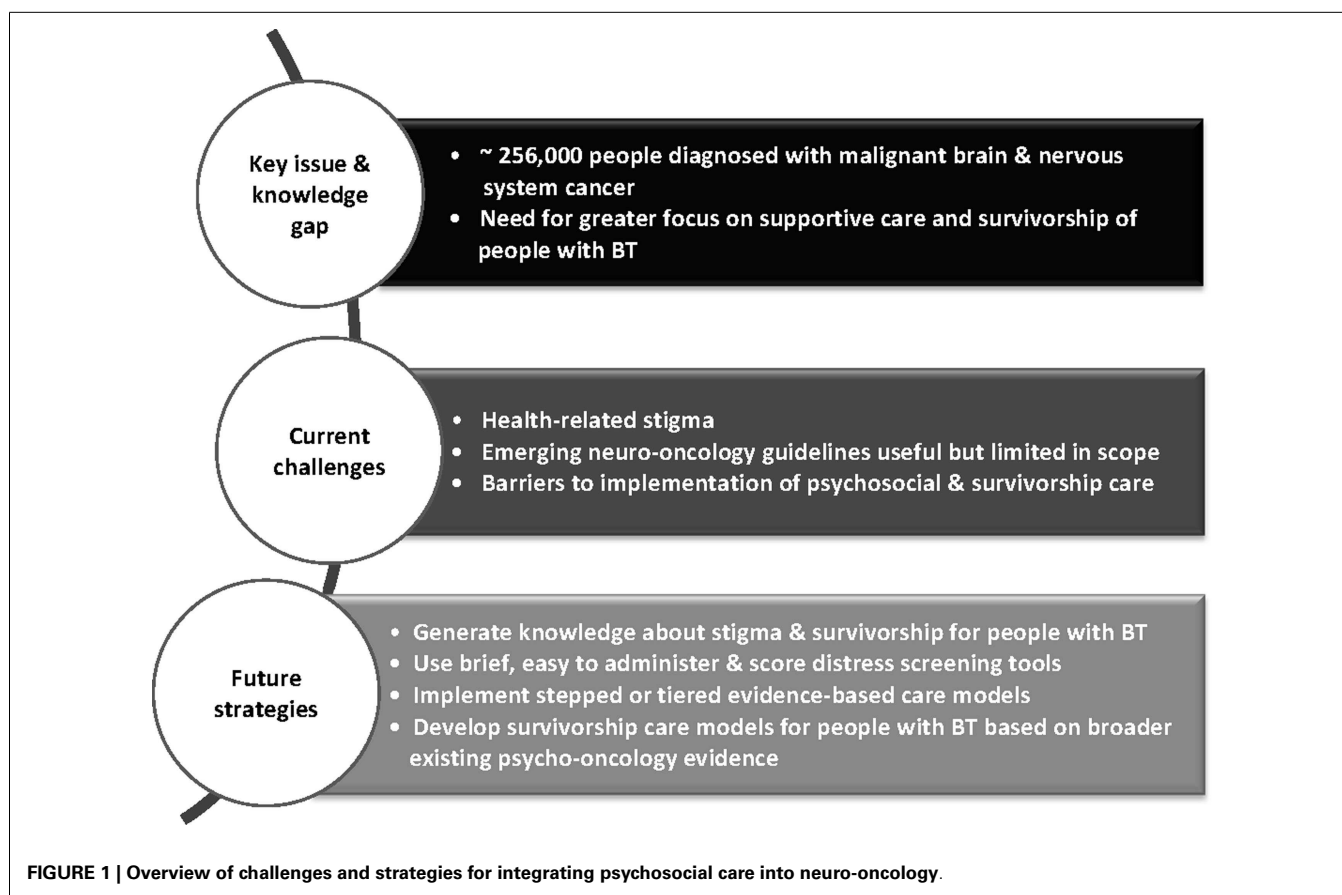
Key issue & knowledge gap

• ~ 256,000 people diagnosed with malignant brain & nervous system cancer
• Need for greater focus on supportive care and survivorship of people with BT

Current challenges

• Health-related stigma
• Emerging neuro-oncology guidelines useful but limited in scope
• Barriers to implementation of psychosocial & survivorship care

Future strategies

• Generate knowledge about stigma & survivorship for people with BT
• Use brief, easy to administer & score distress screening tools
• Implement stepped or tiered evidence-based care models
• Develop survivorship care models for people with BT based on broader existing psycho-oncology evidence

FIGURE 1 | Overview of challenges and strategies for integrating psychosocial care into neuro-oncology.